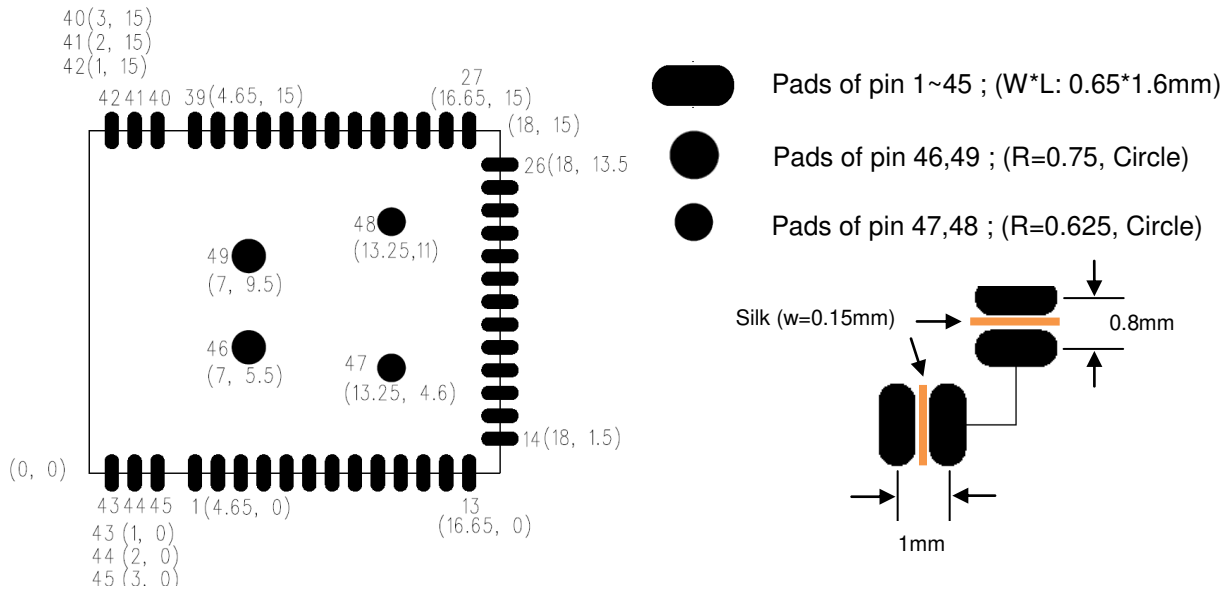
40(3, 15)
41(2, 15)
42(1, 15)

424140 39(4.65, 15)

27
(16.65, 15)

(18, 15)

26(18, 13.5

48
(13.25,11)

49
(7, 9.5)

46
(7, 5.5)

47
(13.25, 4.6)

14(18, 1.5)

(0, 0)

434445 1(4.65, 0)

13
(16.65, 0)

43 (1, 0)
44 (2, 0)
45 (3, 0)

Pads of pin 1~45 ; (W*L: 0.65*1.6mm)

Pads of pin 46,49 ; (R=0.75, Circle)

Pads of pin 47,48 ; (R=0.625, Circle)

Silk (w=0.15mm)

0.8mm

1mm